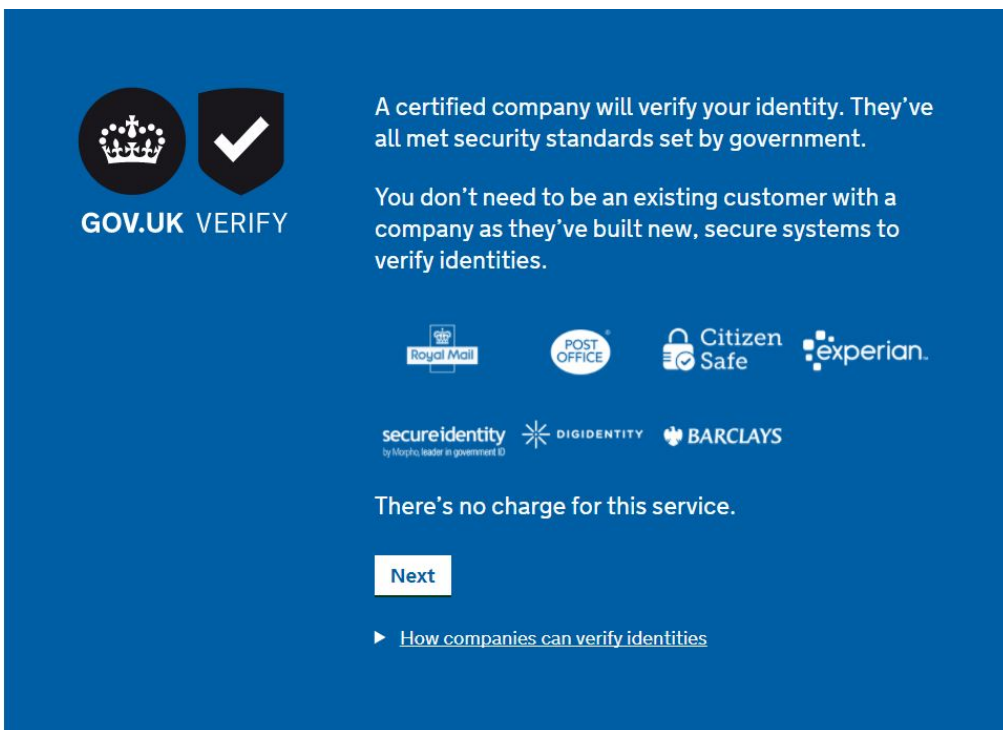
GOV.UK VERIFY

A certified company will verify your identity. They've all met security standards set by government.

You don't need to be an existing customer with a company as they've built new, secure systems to verify identities.

Royal Mail

POST OFFICE

Citizen Safe

experian.

secureidentity
by Morpho, leader in government ID

DIGIDENTITY

BARCLAYS

There's no charge for this service.

Next

How companies can verify identities